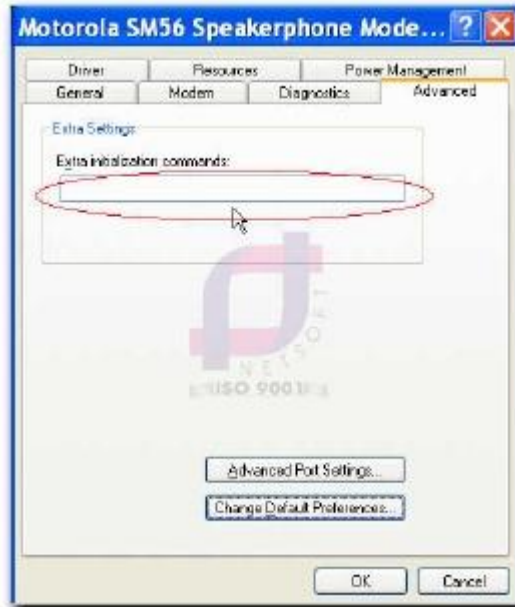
Motorola SM56 Speakerphone Mode...

Driver
Resources
Power Management
General
Modem
Diagnostics
Advanced

Extra Settings
Extra initialization commands:

NETSOFT
ISO 9001

Advanced Port Settings...
Change Default Preferences...

OK
Cancel